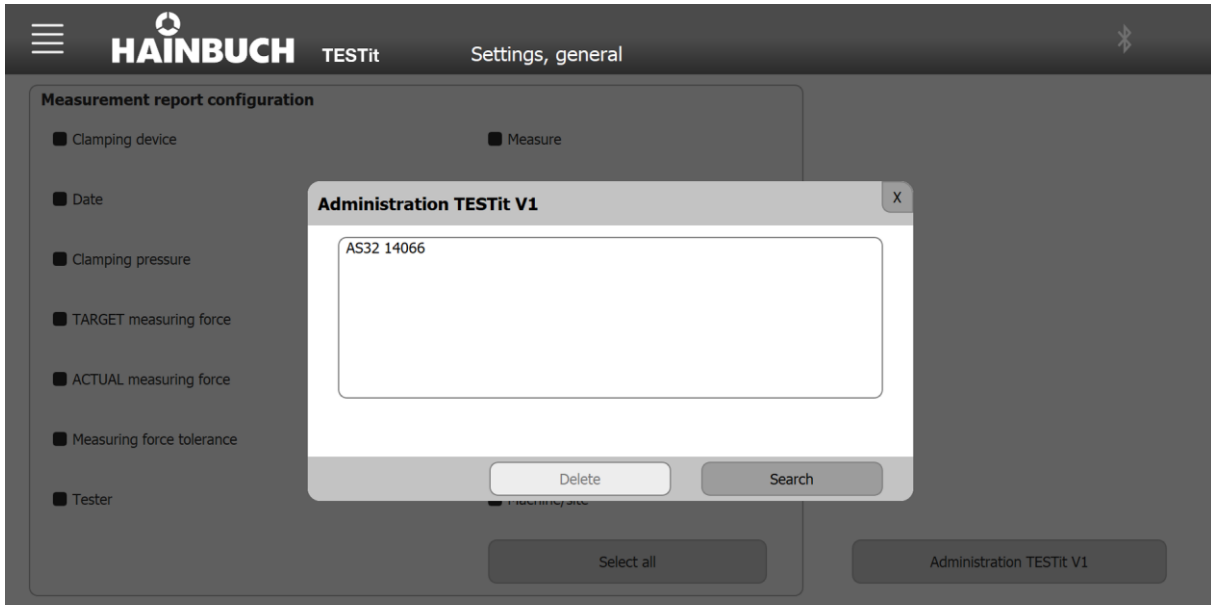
HAINBUCH TESTit Settings, general

Measurement report configuration

Clamping device

Measure

Date

Clamping pressure

TARGET measuring force

ACTUAL measuring force

Measuring force tolerance

Tester

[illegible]

Select all

Administration TESTit V1

Administration TESTit V1

X

AS32 14066

Delete

Search